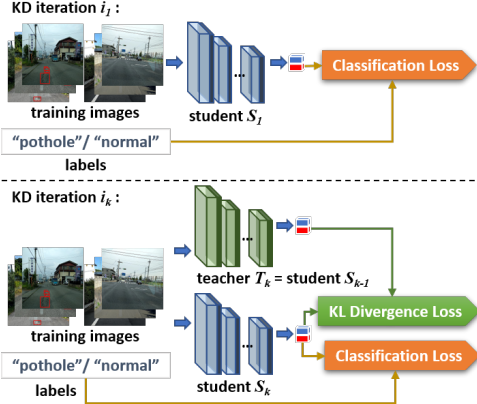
KD iteration $i_1$ :

training images

student $S_1$

Classification Loss

"pothole"/ "normal"

labels

KD iteration $i_k$ :

teacher $T_k$ = student $S_{k-1}$

training images

KL Divergence Loss

"pothole"/ "normal"

Classification Loss

labels

student $S_k$